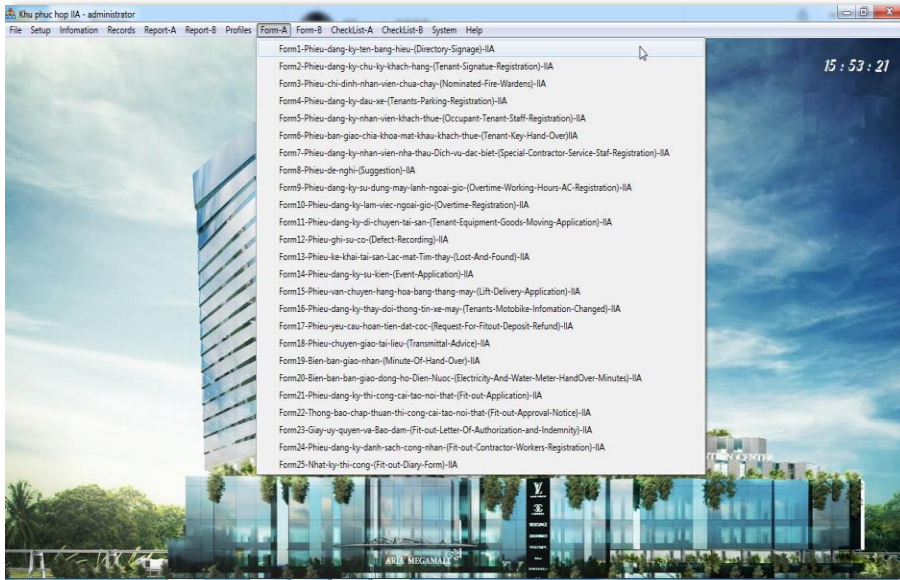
Khu phuc hop IIA - administrator

File Setup Infomation Records Report-A Report-B Profiles Form-A Form-B CheckList-A CheckList-B System Help

15 : 53 : 21

Form1-Phieu-dang-ky-ten-bang-hieu-(Directory-Signage)-IIA
Form2-Phieu-dang-ky-chu-ky-khach-hang-(Tenant-Signatue-Registration)-IIA
Form3-Phieu-chi-dinh-nhan-vien-chua-chay-(Nominated-Fire-Wardens)-IIA
Form4-Phieu-dang-ky-dau-xe-(Tenants-Parking-Registration)-IIA
Form5-Phieu-dang-ky-nhan-vien-khach-thue-(Occupant-Tenant-Staff-Registration)-IIA
Form6-Phieu-ban-giao-chia-khoa-mat-khau-khach-thue-(Tenant-Key-Hand-Over)IIA
Form7-Phieu-dang-ky-nhan-vien-nha-thau-Dich-vu-dac-biet-(Special-Contractor-Service-Staf-Registration)-IIA
Form8-Phieu-de-nghi-(Suggestion)-IIA
Form9-Phieu-dang-ky-su-dung-may-lanh-ngoai-gio-(Overtime-Working-Hours-AC-Registration)-IIA
Form10-Phieu-dang-ky-lam-viec-ngoai-gio-(Overtime-Registration)-IIA
Form11-Phieu-dang-ky-di-chuyen-tai-san-(Tenant-Equipment-Goods-Moving-Application)-IIA
Form12-Phieu-ghi-su-co-(Defect-Recording)-IIA
Form13-Phieu-ke-khai-tai-san-Lac-mat-Tim-thay-(Lost-And-Found)-IIA
Form14-Phieu-dang-ky-su-kien-(Event-Application)-IIA
Form15-Phieu-van-chuyen-hang-hoa-bang-thang-may-(Lift-Delivery-Application)-IIA
Form16-Phieu-dang-ky-thay-doi-thong-tin-xe-may-(Tenants-Motobike-Infomation-Changed)-IIA
Form17-Phieu-yeu-cau-hoan-tien-dat-coc-(Request-For-Fitout-Deposit-Refund)-IIA
Form18-Phieu-chuyen-giao-tai-lieu-(Transmittal-Advice)-IIA
Form19-Bien-ban-giao-nhan-(Minute-Of-Hand-Over)-IIA
Form20-Bien-ban-ban-giao-dong-ho-Dien-Nuoc-(Electricity-And-Water-Meter-HandOver-Minutes)-IIA
Form21-Phieu-dang-ky-thi-cong-cai-tao-noi-that-(Fit-out-Application)-IIA
Form22-Thong-bao-chap-thuan-thi-cong-cai-tao-noi-that-(Fit-out-Approval-Notice)-IIA
Form23-Giay-uy-quyen-va-Bao-dam-(Fit-out-Letter-Of-Authorization-and-Indemnity)-IIA
Form24-Phieu-dang-ky-danh-sach-cong-nhan-(Fit-out-Contractor-Workers-Registration)-IIA
Form25-Nhat-ky-thi-cong-(Fit-out-Diary-Form)-IIA

ARIA MEGAMALL